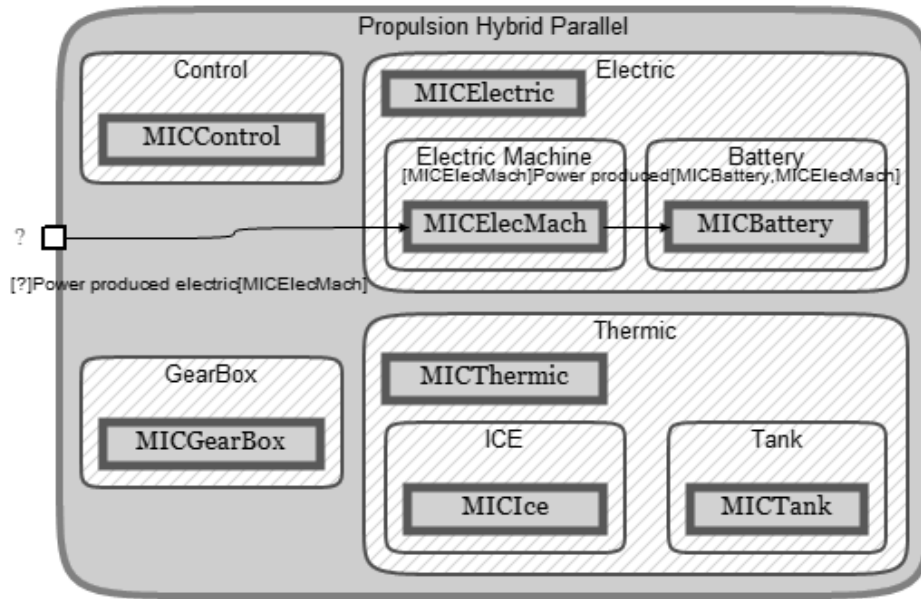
Propulsion Hybrid Parallel

Control

MICControl

Electric

MICElectric

Electric Machine

[MICElecMach]Power produced[MICBattery,MICElecMach]

Battery

?

MICElecMach

MICBattery

[?]Power produced electric[MICElecMach]

Thermic

MICThermic

GearBox

MICGearBox

ICE

Tank

MICIce

MICTank